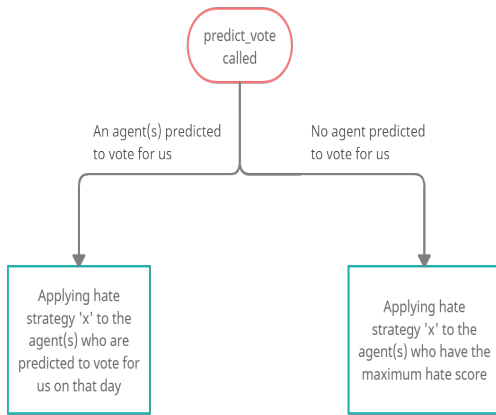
predict_vote called

An agent(s) predicted to vote for us

No agent predicted to vote for us

Applying hate strategy 'x' to the agent(s) who are predicted to vote for us on that day

Applying hate strategy 'x' to the agent(s) who have the maximum hate score